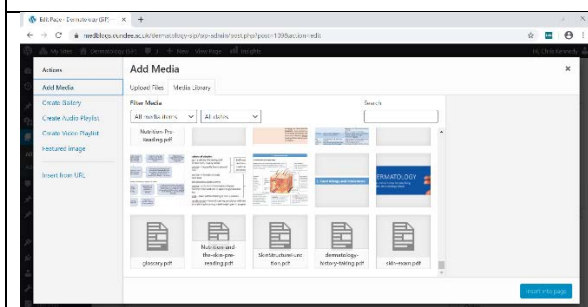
Edit Page ‹ Dermatology (SP) ×  +

← → C  medblogs.dundee.ac.uk/dermatology-sp/wp-admin/post.php?post=1395&action=edit

My Sites  Dermatology (SP)  0  + New  View Page  All Insights  Hi, Chris Kennedy

Actions

Add Media

Create Gallery

Create Audio Playlist

Create Video Playlist

Featured Image

Insert from URL

Add Media

Upload Files  Media Library

Filter Media

All media items  All dates

Search

Nutrition-Pre-reading.pdf

ERMATOLOGY

glossary.pdf

Nutrition-and-the-skin-pre-reading.pdf

SkinStructureFunction.pdf

dermatology-history-taking.pdf

skin-exam.pdf

Insert into page